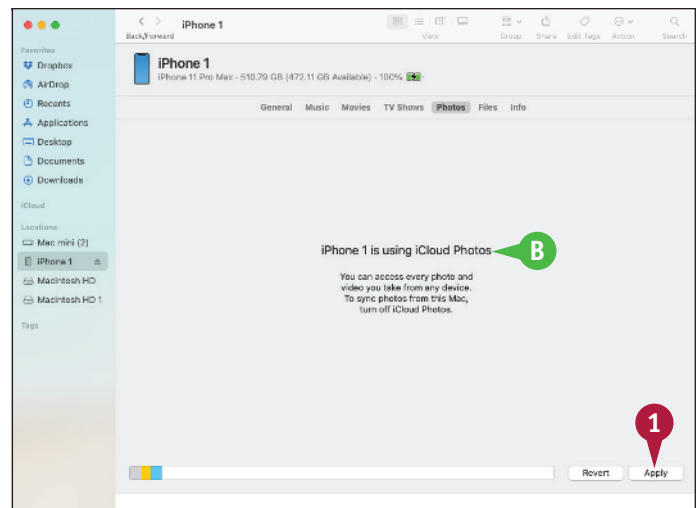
Back/Forward

iPhone 1

View

Group

Share

Edit Tags

Action

Search

Favorites

Dropbox

AirDrop

Recents

Applications

Desktop

Documents

Downloads

iCloud

Locations

Mac mini (2)

iPhone 1

Macintosh HD

Macintosh HD 1

Tags

iPhone 1

iPhone 11 Pro Max · 510.79 GB (472.11 GB Available) · 100%

General Music Movies TV Shows Photos Files Info

iPhone 1 is using iCloud Photos

B

You can access every photo and video you take from any device. To sync photos from this Mac, turn off iCloud Photos.

1

Revert

Apply